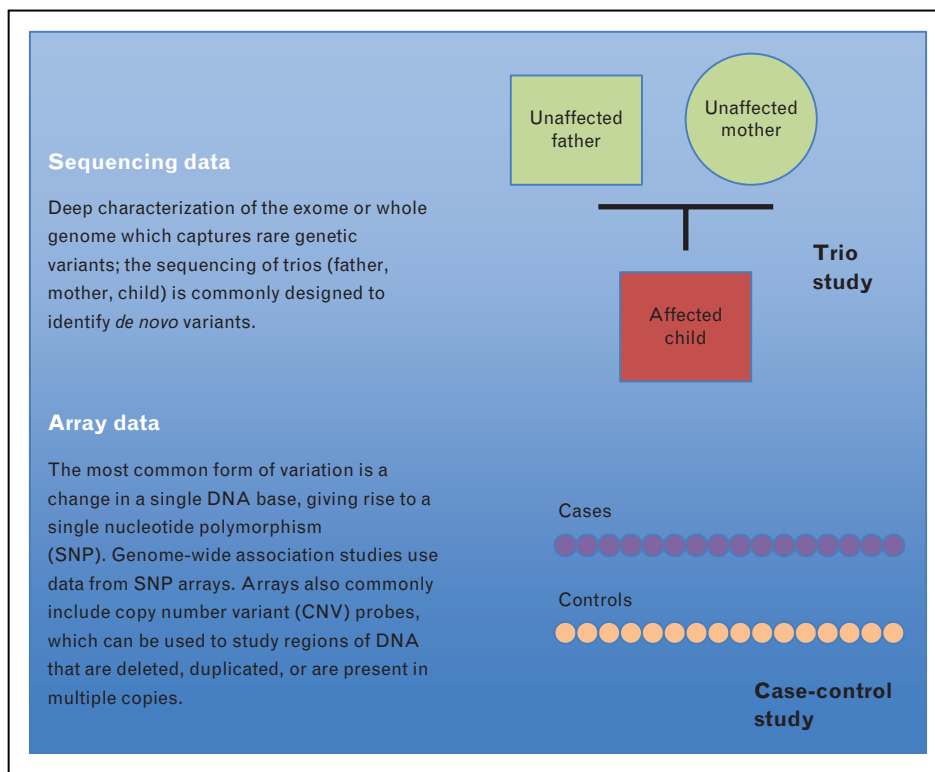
Sequencing data

Deep characterization of the exome or whole genome which captures rare genetic variants; the sequencing of trios (father, mother, child) is commonly designed to identify *de novo* variants.

Unaffected father

Unaffected mother

Affected child

Trio study

Array data

The most common form of variation is a change in a single DNA base, giving rise to a single nucleotide polymorphism (SNP). Genome-wide association studies use data from SNP arrays. Arrays also commonly include copy number variant (CNV) probes, which can be used to study regions of DNA that are deleted, duplicated, or are present in multiple copies.

Cases

Controls

Case-control study